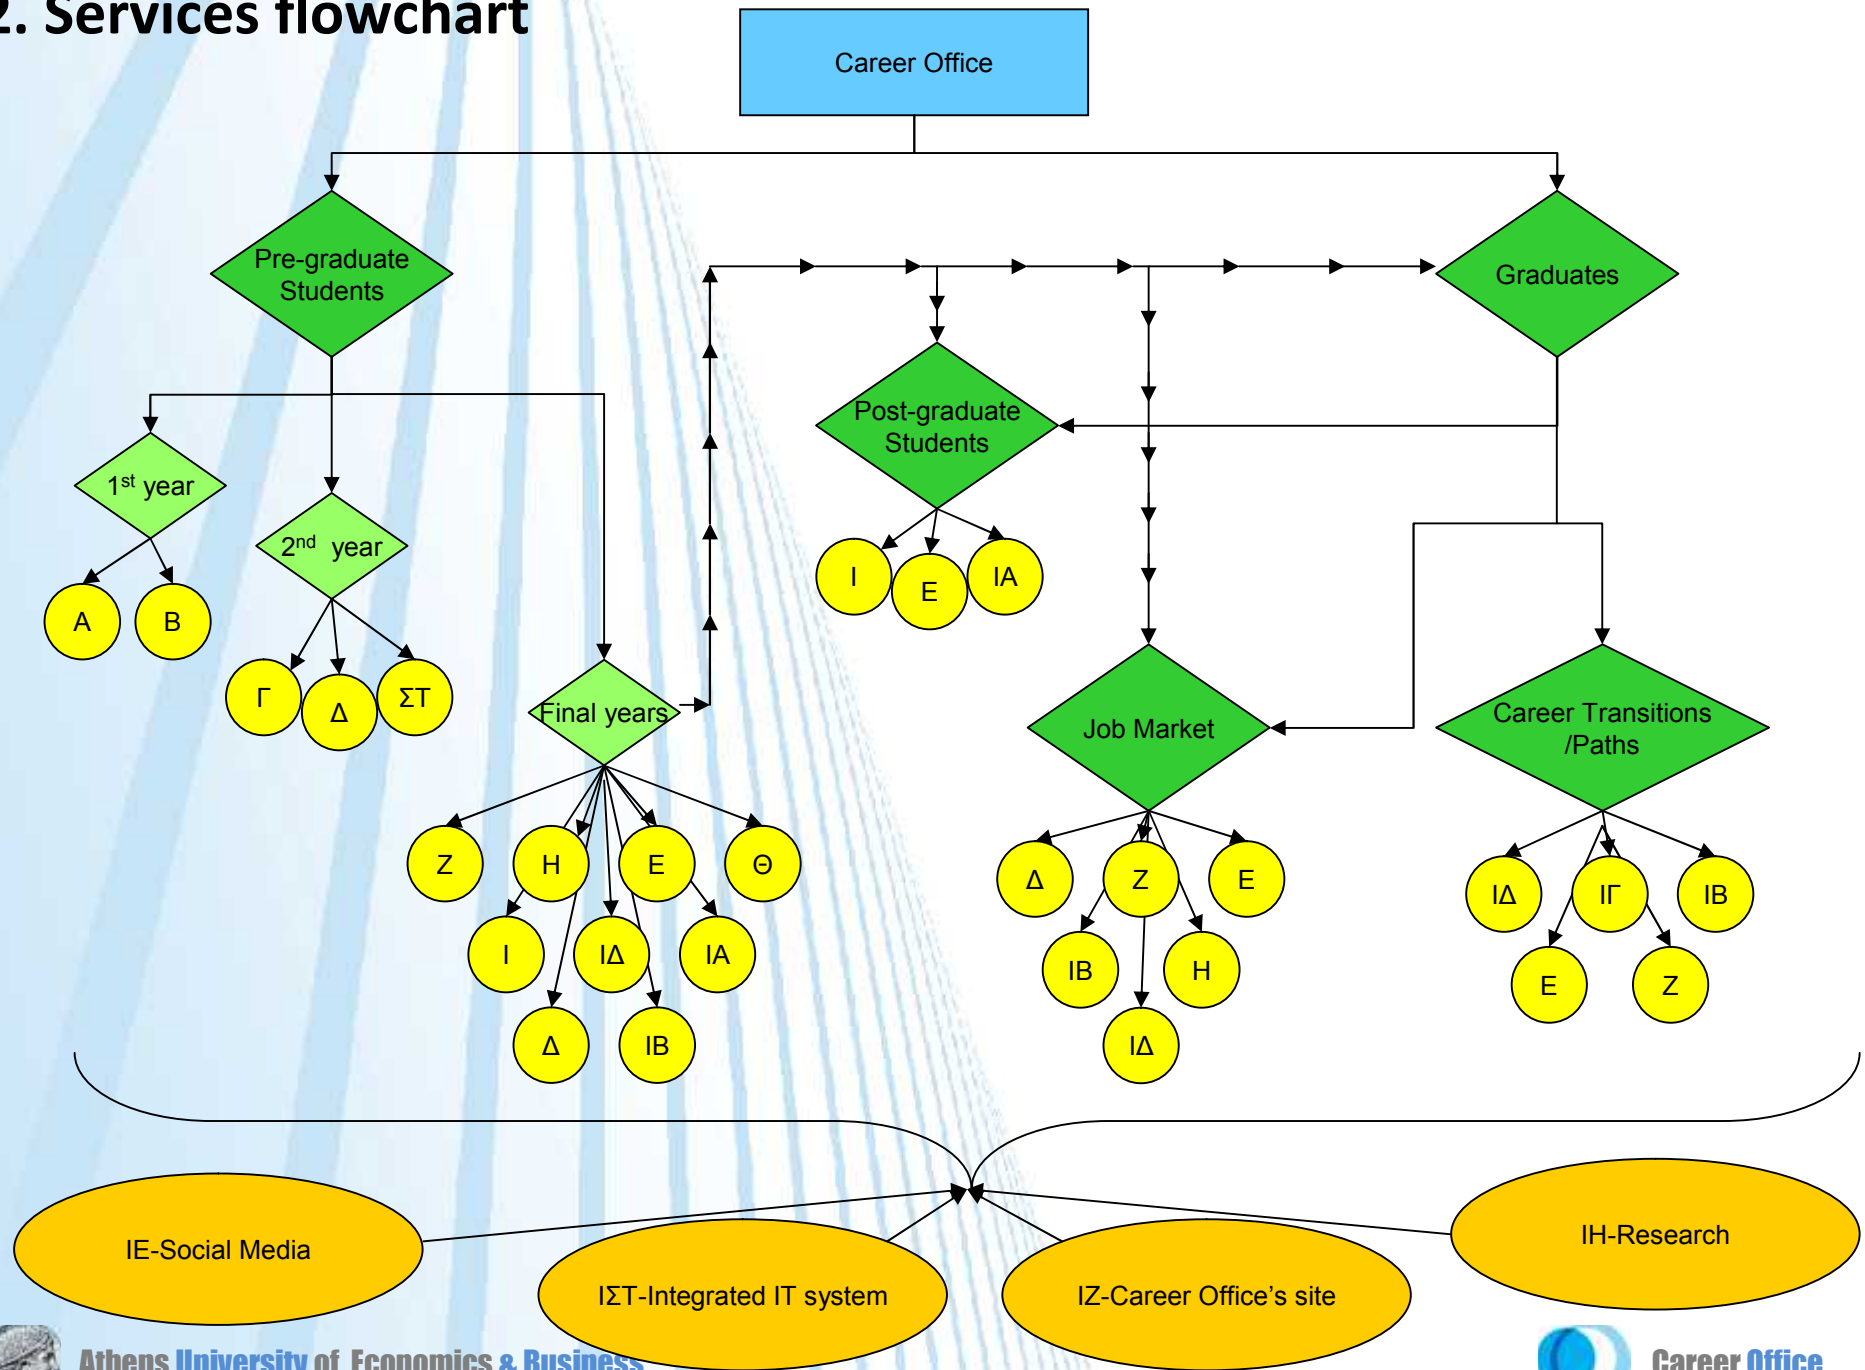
2. Services flowchart

Career Office

Pre-graduate Students

Graduates

Post-graduate Students

$1^{st}$ year

$2^{nd}$ year

A

B

Γ

Δ

ΣΤ

Final years

Ι

Ε

ΙΑ

Job Market

Career Transitions /Paths

Ζ

Η

Ε

Θ

Ι

ΙΔ

ΙΑ

Δ

ΙΒ

Δ

Ζ

Ε

ΙΒ

Η

ΙΔ

ΙΔ

ΙΓ

ΙΒ

Ε

Ζ

ΙΕ-Social Media

ΙΣΤ-Integrated IT system

ΙΖ-Career Office's site

ΙΗ-Research

Athens University of Economics & Business

Career Office